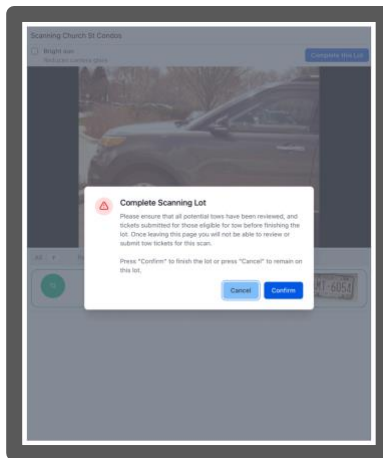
Scanning Church St Condos

Bright sun
Reduces camera glare

Complete this Lot

Complete Scanning Lot

Please ensure that all potential tows have been reviewed, and tickets submitted for those eligible for tow before finishing the lot. Once leaving this page you will not be able to review or submit tow tickets for this scan.

Press "Confirm" to finish the lot or press "Cancel" to remain on this lot.

Cancel

Confirm

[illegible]

KT-6054